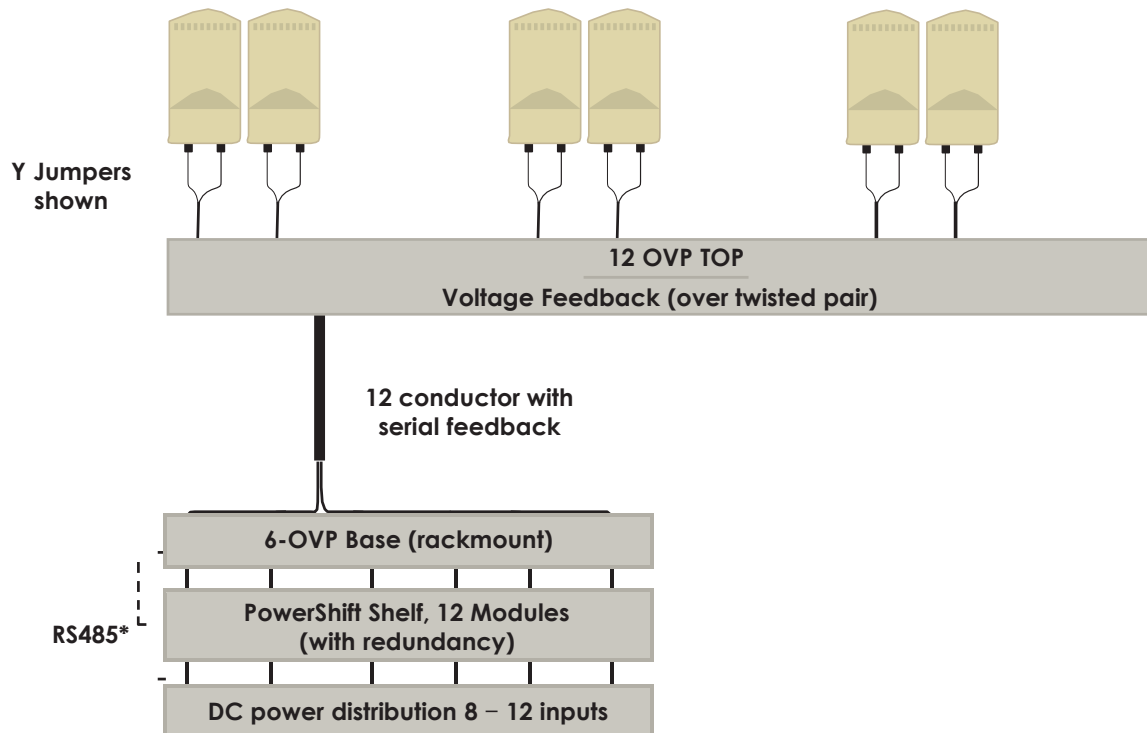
Y Jumpers shown

12 OVP TOP

Voltage Feedback (over twisted pair)

12 conductor with serial feedback

6-OVP Base (rackmount)

RS485*

PowerShift Shelf, 12 Modules (with redundancy)

DC power distribution 8 – 12 inputs